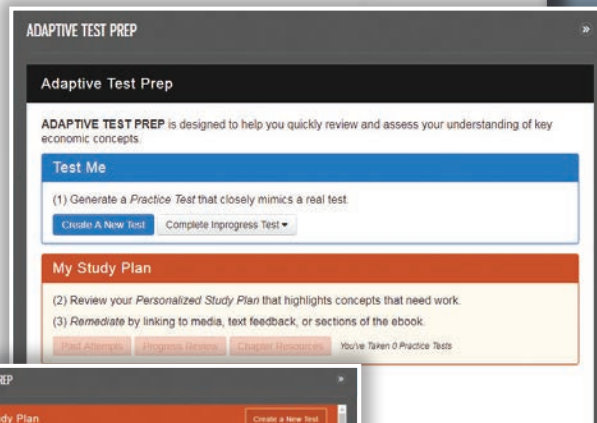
ADAPTIVE TEST PREP

»

Adaptive Test Prep

**ADAPTIVE TEST PREP** is designed to help you quickly review and assess your understanding of key economic concepts.

Test Me

(1) Generate a *Practice Test* that closely mimics a real test.

Create A New Test

Complete Inprogress Test ▾

My Study Plan

(2) Review your *Personalized Study Plan* that highlights concepts that need work.

(3) *Remediate* by linking to media, text feedback, or sections of the ebook.

Past Attempts

Progress Review

Chapter Resources

You've Taken 0 Practice Tests

REP

»

dy Plan

Create a New Test